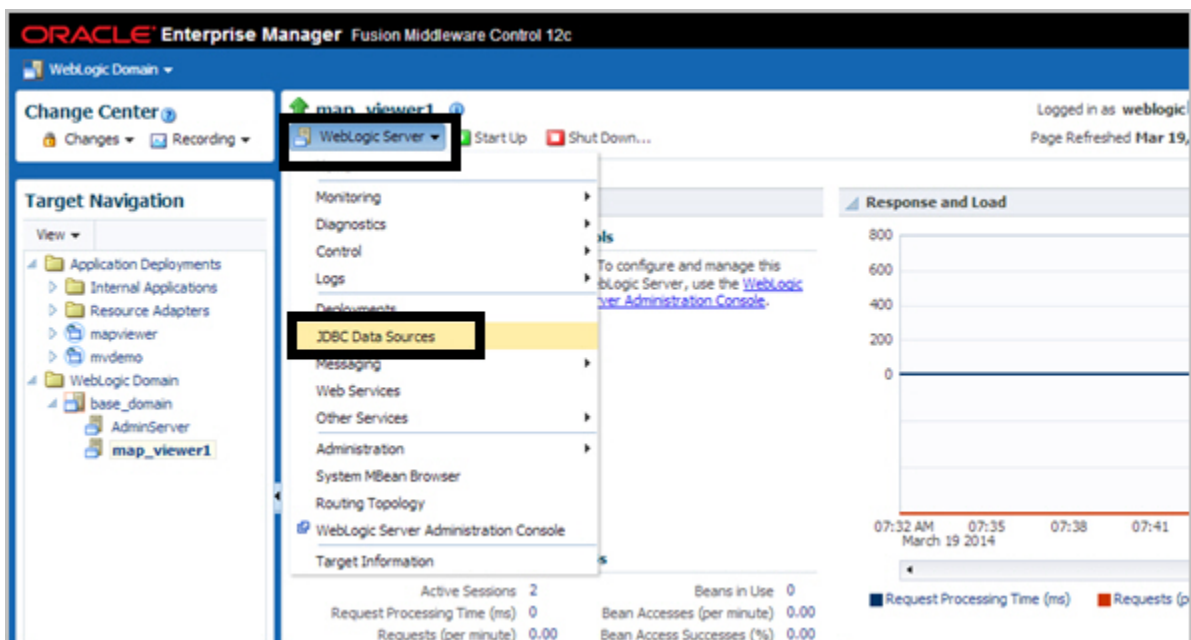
ORACLE Enterprise Manager Fusion Middleware Control 12c

WebLogic Domain ▾

Change Center
Changes ▾ Recording ▾

Target Navigation
View ▾
Application Deployments
Internal Applications
Resource Adapters
mapviewer
mvdemo
WebLogic Domain
base_domain
AdminServer
map_viewer1

map_viewer1
WebLogic Server ▾ Start Up Shut Down...

Logged in as weblogic
Page Refreshed Mar 19,

Monitoring
Diagnostics
Control
Logs
Deployments
JDBC Data Sources
Messaging
Web Services
Other Services
Administration
System MBean Browser
Routing Topology
WebLogic Server Administration Console
Target Information

ols
To configure and manage this WebLogic Server, use the WebLogic Server Administration Console.

s
Active Sessions 2
Request Processing Time (ms) 0
Requests (per minute) 0.00
Beans in Use 0
Bean Accesses (per minute) 0.00
Bean Access Successes (%) 0.00

Response and Load
800
600
400
200
0
07:32 AM March 19 2014
07:35
07:38
07:41

Request Processing Time (ms) Requests (p